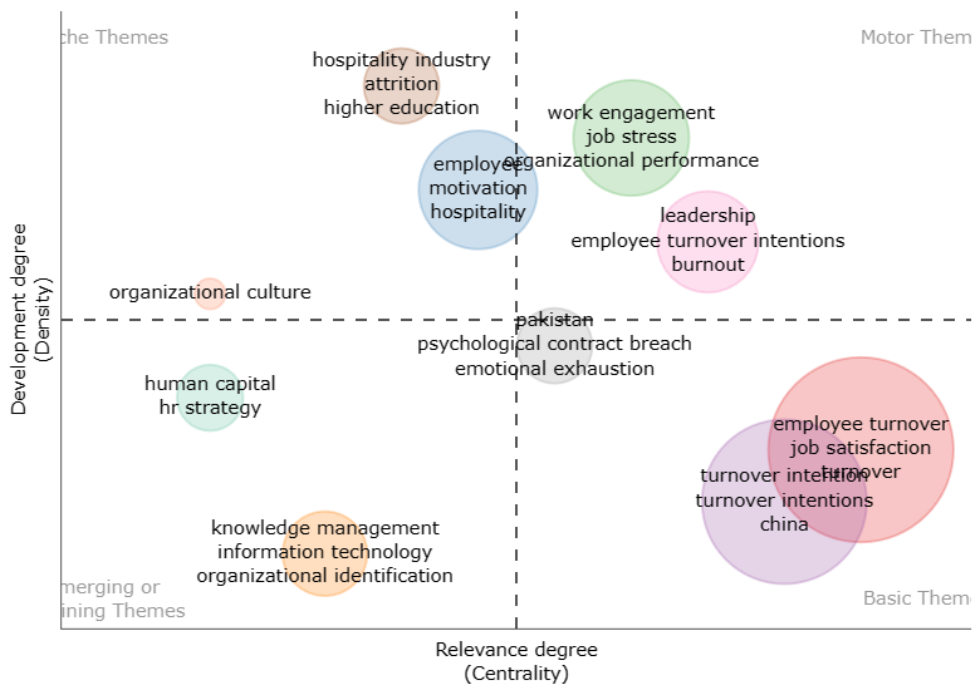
che Themes

Motor Theme

hospitality industry
attrition
higher education

work engagement
job stress
organizational performance

employees
motivation
hospitality

leadership
employee turnover intentions
burnout

organizational culture

pakistan
psychological contract breach
emotional exhaustion

human capital
hr strategy

employee turnover
job satisfaction
turnover

turnover intention
turnover intentions
china

knowledge management
information technology
organizational identification

merging or
ining Themes

Basic Theme

Development degree
(Density)

Relevance degree
(Centrality)